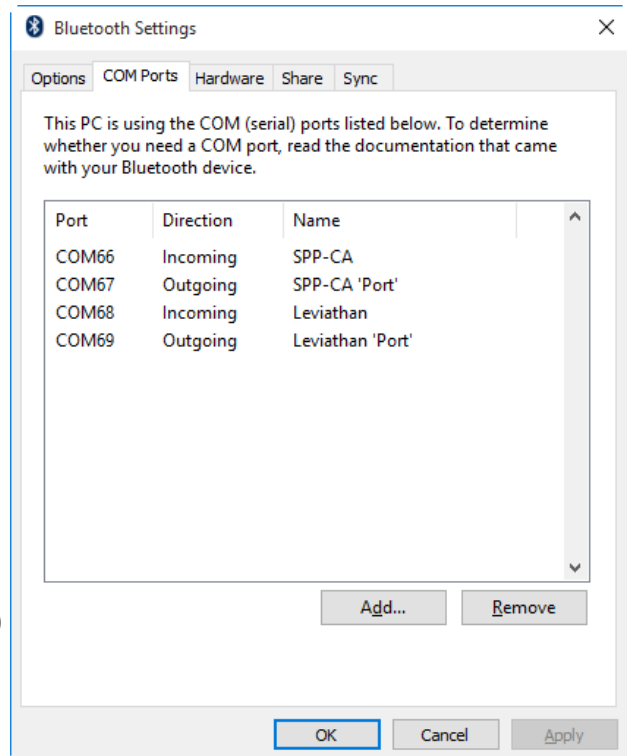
Bluetooth Settings

Options | COM Ports | Hardware | Share | Sync

This PC is using the COM (serial) ports listed below. To determine whether you need a COM port, read the documentation that came with your Bluetooth device.

| Port | Direction | Name |
|---|---|---|
| COM66 | Incoming | SPP-CA |
| COM67 | Outgoing | SPP-CA 'Port' |
| COM68 | Incoming | Leviathan |
| COM69 | Outgoing | Leviathan 'Port' |

Add... Remove

OK Cancel Apply